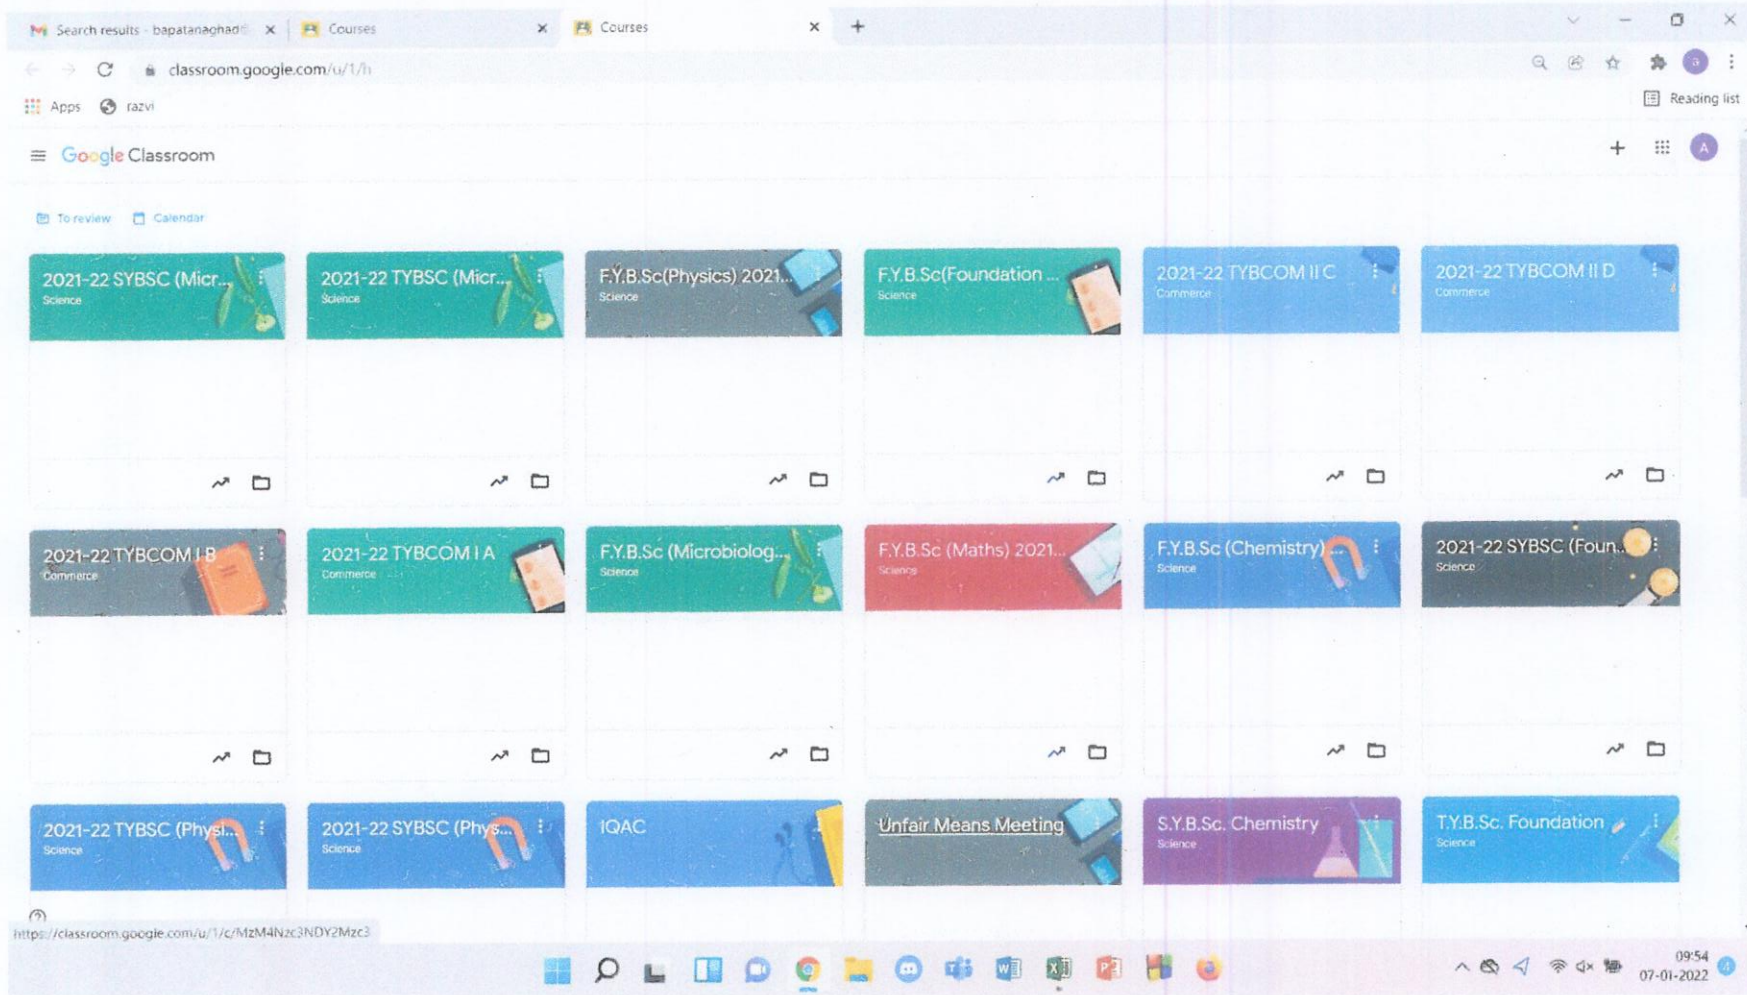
Search results - bapatanaghadi
Courses
Courses

classroom.google.com/u/1/h

Apps razvi

Reading list

Google Classroom

To review Calendar

2021-22 SYBSC (Micr...
Science

2021-22 TYBSC (Micr...
Science

F.Y.B.Sc(Physics) 2021...
Science

F.Y.B.Sc(Foundation ...
Science

2021-22 TYBCOM II C
Commerce

2021-22 TYBCOM II D
Commerce

2021-22 TYBCOM I B
Commerce

2021-22 TYBCOM I A
Commerce

F.Y.B.Sc (Microbiolog...
Science

F.Y.B.Sc (Maths) 2021...
Science

F.Y.B.Sc (Chemistry) ...
Science

2021-22 SYBSC (Foun...
Science

2021-22 TYBSC (Physi...
Science

2021-22 SYBSC (Phys...
Science

IQAC

Unfair Means Meeting

S.Y.B.Sc. Chemistry
Science

T.Y.B.Sc. Foundation
Science

https://classroom.google.com/u/1/c/MzM4Nzc3NDY2Mzc3

09:54
07-01-2022